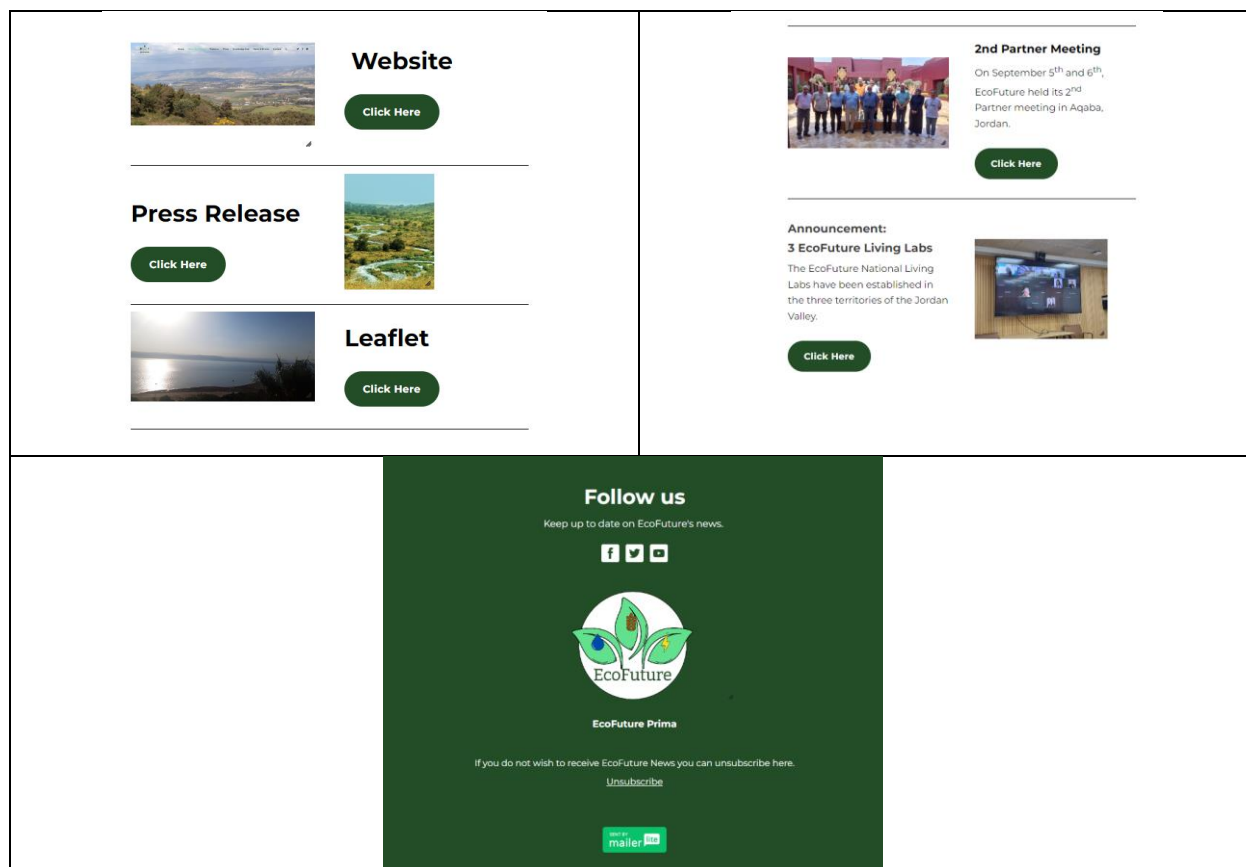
Website

Click Here

Press Release

Click Here

Leaflet

Click Here

2nd Partner Meeting

On September $5^{th}$ and $6^{th}$, EcoFuture held its $2^{nd}$ Partner meeting in Aqaba, Jordan.

Click Here

Announcement:
3 EcoFuture Living Labs

The EcoFuture National Living Labs have been established in the three territories of the Jordan Valley.

Click Here

Follow us

Keep up to date on EcoFuture's news.

EcoFuture

EcoFuture Prima

If you do not wish to receive EcoFuture News you can unsubscribe here.

Unsubscribe

SENT BY mailer lite